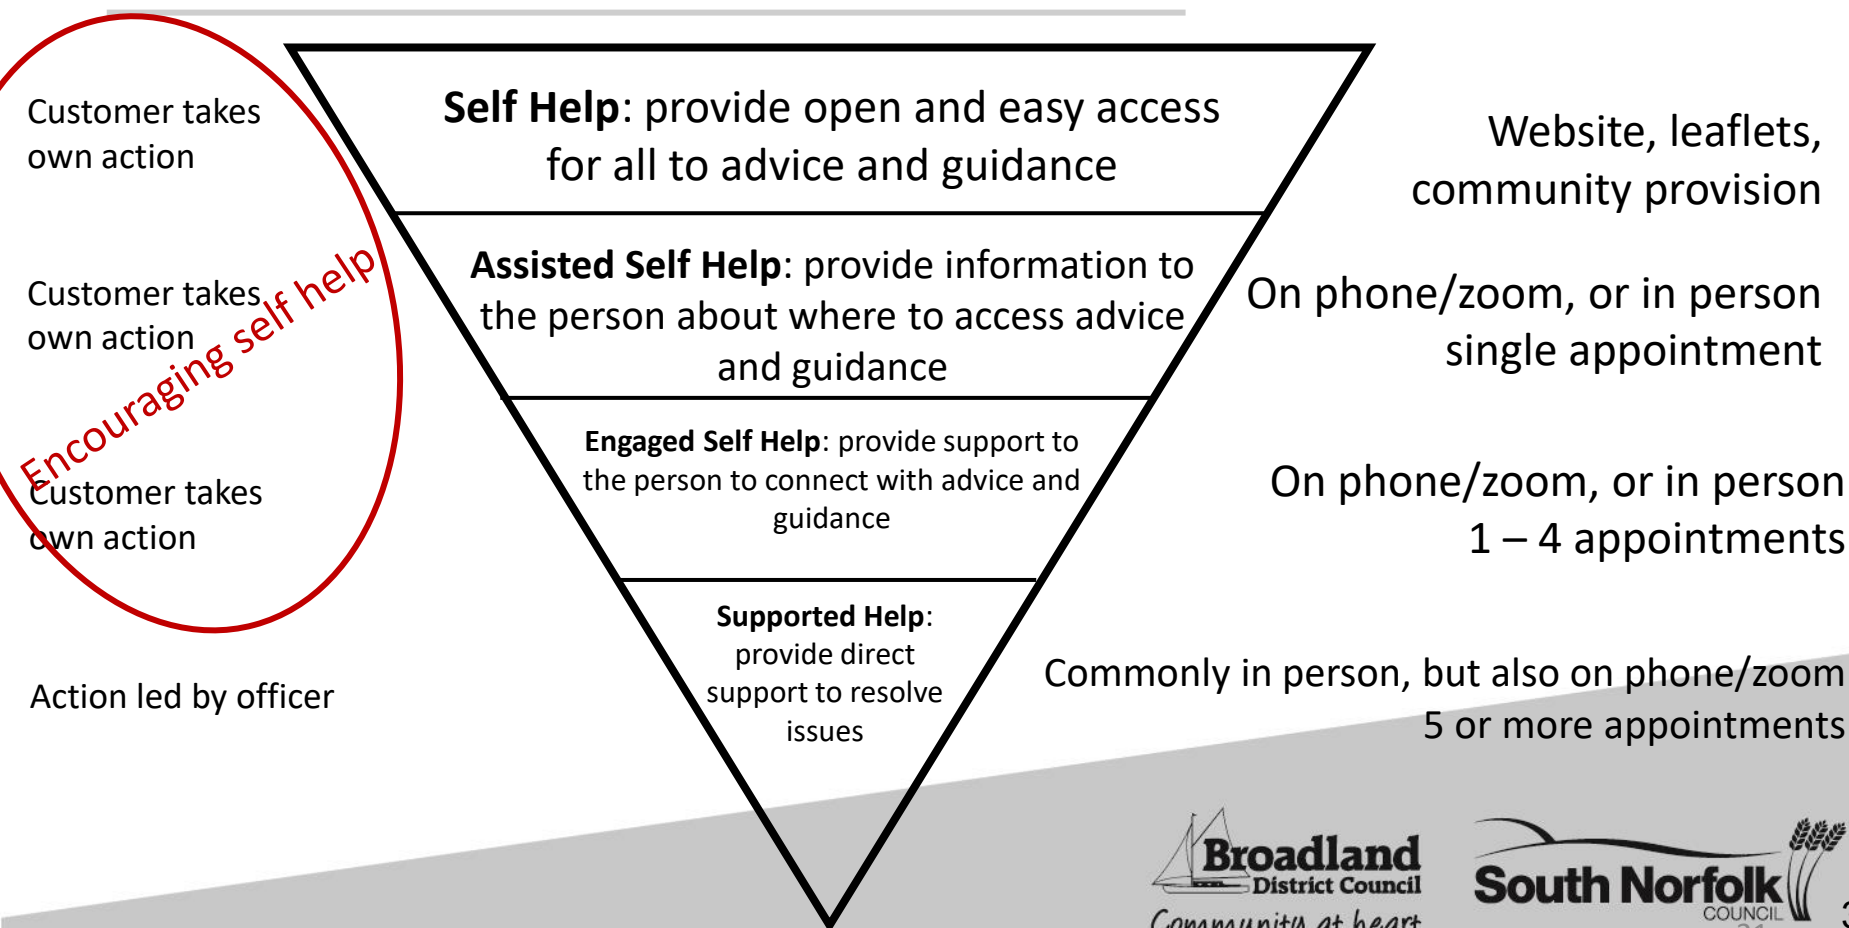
Customer takes own action

Customer takes own action

Customer takes own action

Encouraging self help

Action led by officer

**Self Help**: provide open and easy access for all to advice and guidance

**Assisted Self Help**: provide information to the person about where to access advice and guidance

**Engaged Self Help**: provide support to the person to connect with advice and guidance

**Supported Help**: provide direct support to resolve issues

Website, leaflets, community provision

On phone/zoom, or in person single appointment

On phone/zoom, or in person 1 – 4 appointments

Commonly in person, but also on phone/zoom 5 or more appointments

Broadland District Council

Community at heart

South Norfolk COUNCIL